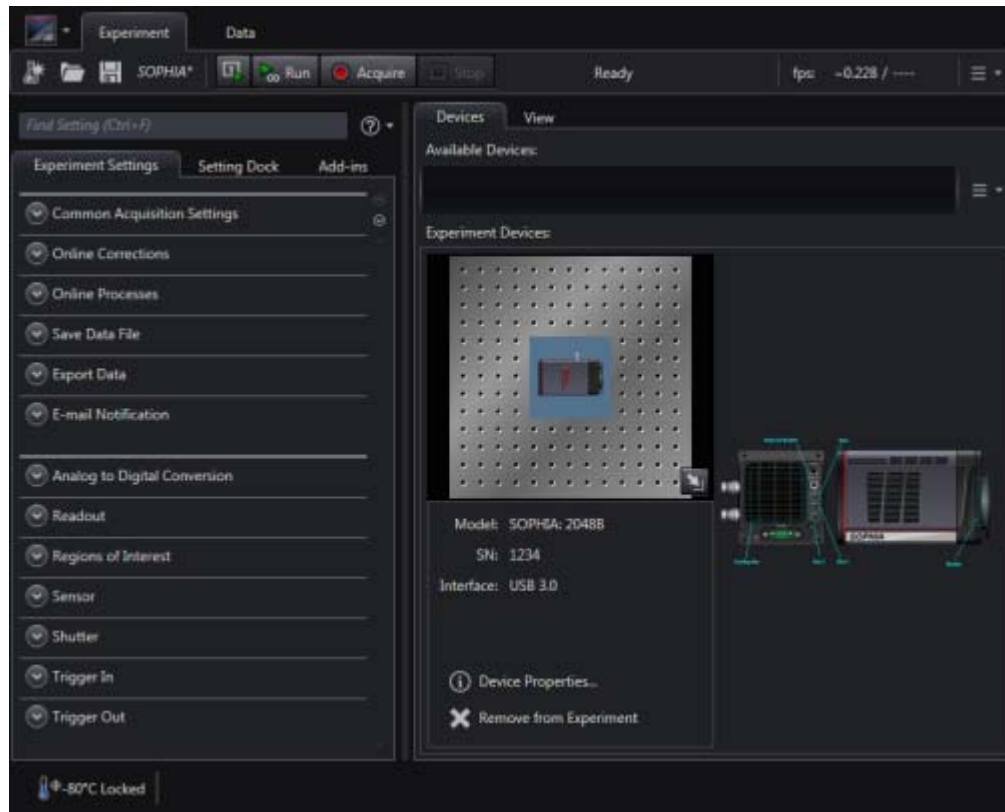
Experiment Data

SOPHIA* Run Acquire Stop Ready fps: ~0.228 / ----

Find Setting (Ctrl+F)

Experiment Settings Setting Dock Add-ins

Common Acquisition Settings
Online Corrections
Online Processes
Save Data File
Export Data
E-mail Notification

Analog to Digital Conversion
Readout
Regions of Interest
Sensor
Shutter
Trigger In
Trigger Out

Devices View

Available Devices:

Experiment Devices:

Model: SOPHIA: 2048B
SN: 1234
Interface: USB 3.0

Device Properties...
Remove from Experiment

-80°C Locked